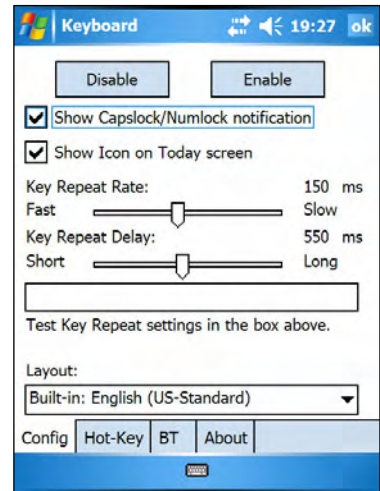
Keyboard 19:27 ok

Disable

Enable

Show Capslock/Numlock notification

Show Icon on Today screen

Key Repeat Rate: 150 ms

Fast Slow

Key Repeat Delay: 550 ms

Short Long

Test Key Repeat settings in the box above.

Layout:

Built-in: English (US-Standard)

Config

Hot-Key

BT

About